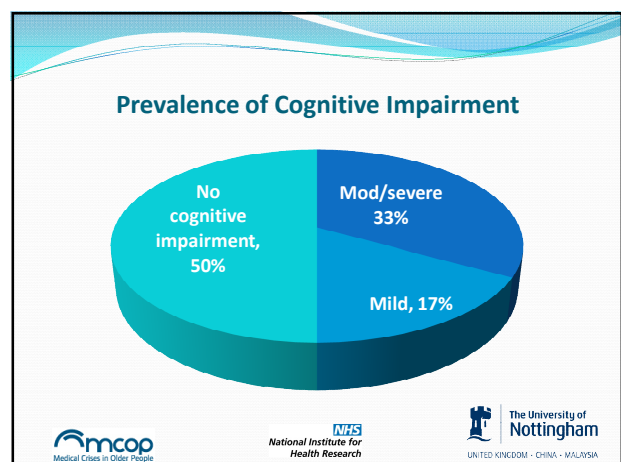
Prevalence of Cognitive Impairment

No cognitive impairment, 50%

Mod/severe 33%

Mild, 17%

mcop
Medical Crises in Older People

NHS
National Institute for Health Research

The University of Nottingham
UNITED KINGDOM · CHINA · MALAYSIA